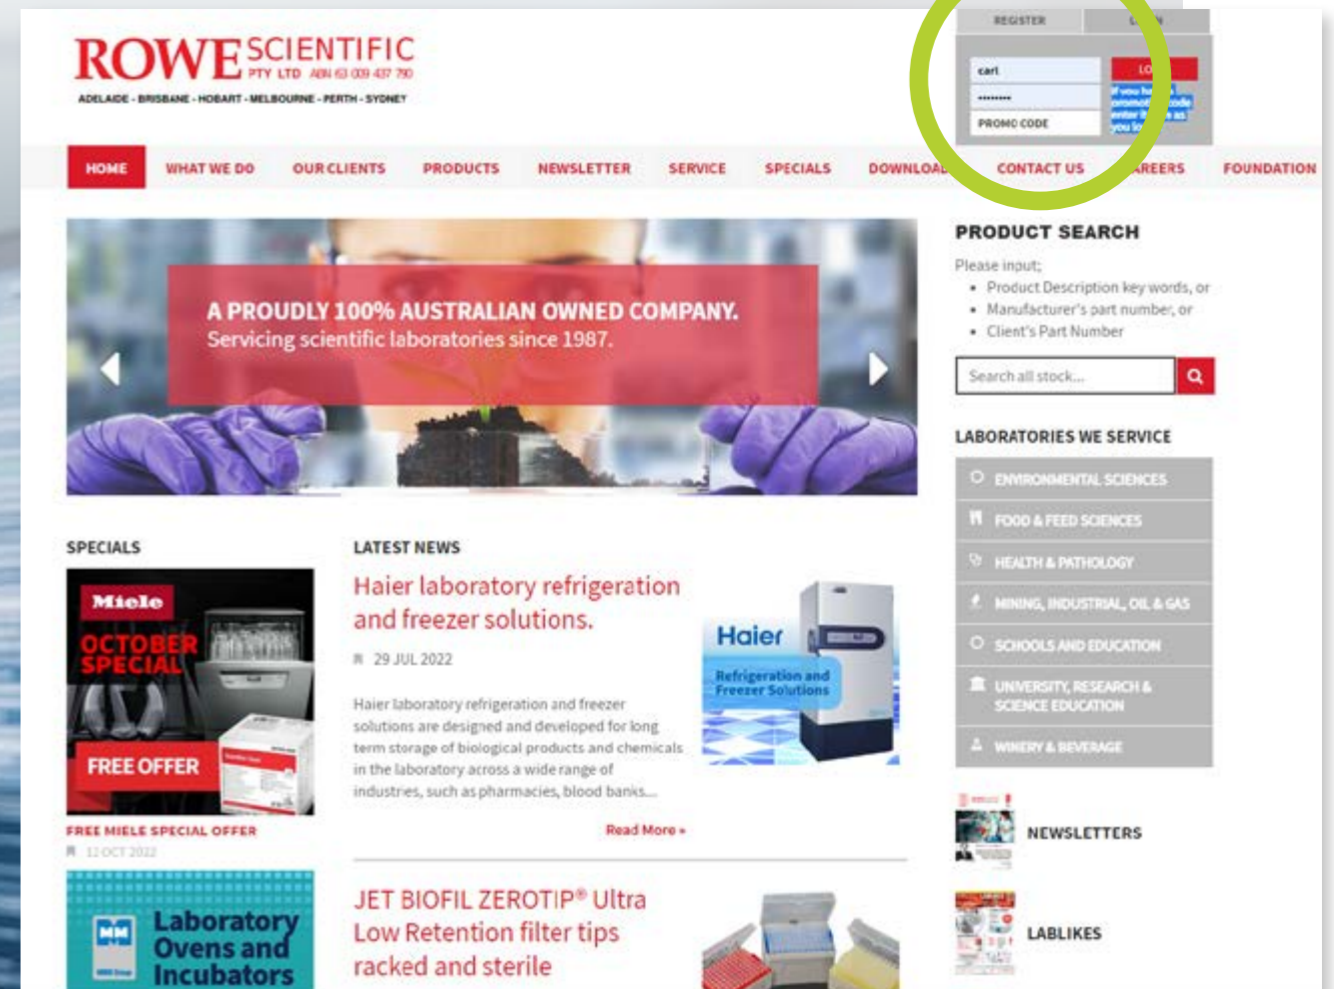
ROWE SCIENTIFIC PTY LTD ABN 63 009 437 790
ADELAIDE - BRISBANE - HOBART - MELBOURNE - PERTH - SYDNEY

REGISTER L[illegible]N
carl
••••••••
PROMO CODE
LO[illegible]
If you h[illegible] promot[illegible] code enter i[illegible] as you lo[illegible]

HOME WHAT WE DO OUR CLIENTS PRODUCTS NEWSLETTER SERVICE SPECIALS DOWNLOA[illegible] CONTACT US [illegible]AREERS FOUNDATION

A PROUDLY 100% AUSTRALIAN OWNED COMPANY.
Servicing scientific laboratories since 1987.

PRODUCT SEARCH
Please input;
• Product Description key words, or
• Manufacturer's part number, or
• Client's Part Number

Search all stock...

LABORATORIES WE SERVICE
ENVIRONMENTAL SCIENCES
FOOD & FEED SCIENCES
HEALTH & PATHOLOGY
MINING, INDUSTRIAL, OIL & GAS
SCHOOLS AND EDUCATION
UNIVERSITY, RESEARCH & SCIENCE EDUCATION
WINERY & BEVERAGE

SPECIALS
Miele
OCTOBER SPECIAL
FREE OFFER
FREE MIELE SPECIAL OFFER
12 OCT 2022

Laboratory Ovens and Incubators

LATEST NEWS
Haier laboratory refrigeration and freezer solutions.
29 JUL 2022
Haier laboratory refrigeration and freezer solutions are designed and developed for long term storage of biological products and chemicals in the laboratory across a wide range of industries, such as pharmacies, blood banks...
Read More »

Haier
Refrigeration and Freezer Solutions

JET BIOFIL ZEROTIP® Ultra Low Retention filter tips racked and sterile

NEWSLETTERS
LABLIKES